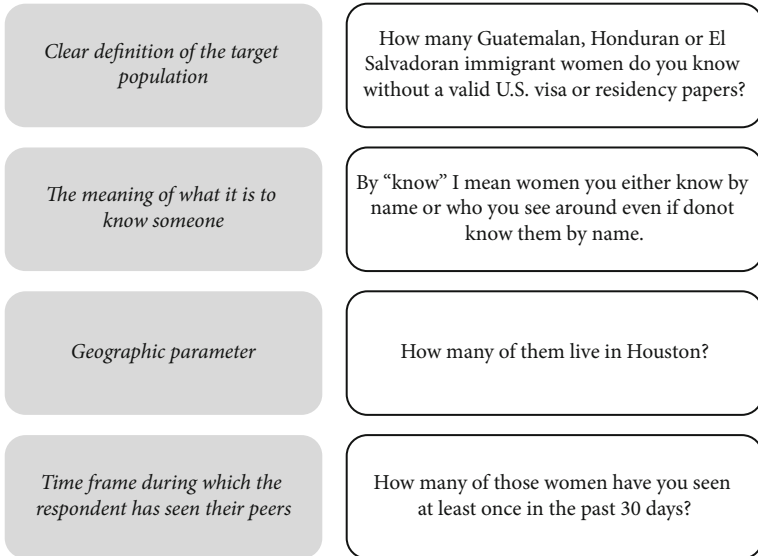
Clear definition of the target population

How many Guatemalan, Honduran or El Salvadoran immigrant women do you know without a valid U.S. visa or residency papers?

The meaning of what it is to know someone

By "know" I mean women you either know by name or who you see around even if donot know them by name.

Geographic parameter

How many of them live in Houston?

Time frame during which the respondent has seen their peers

How many of those women have you seen at least once in the past 30 days?